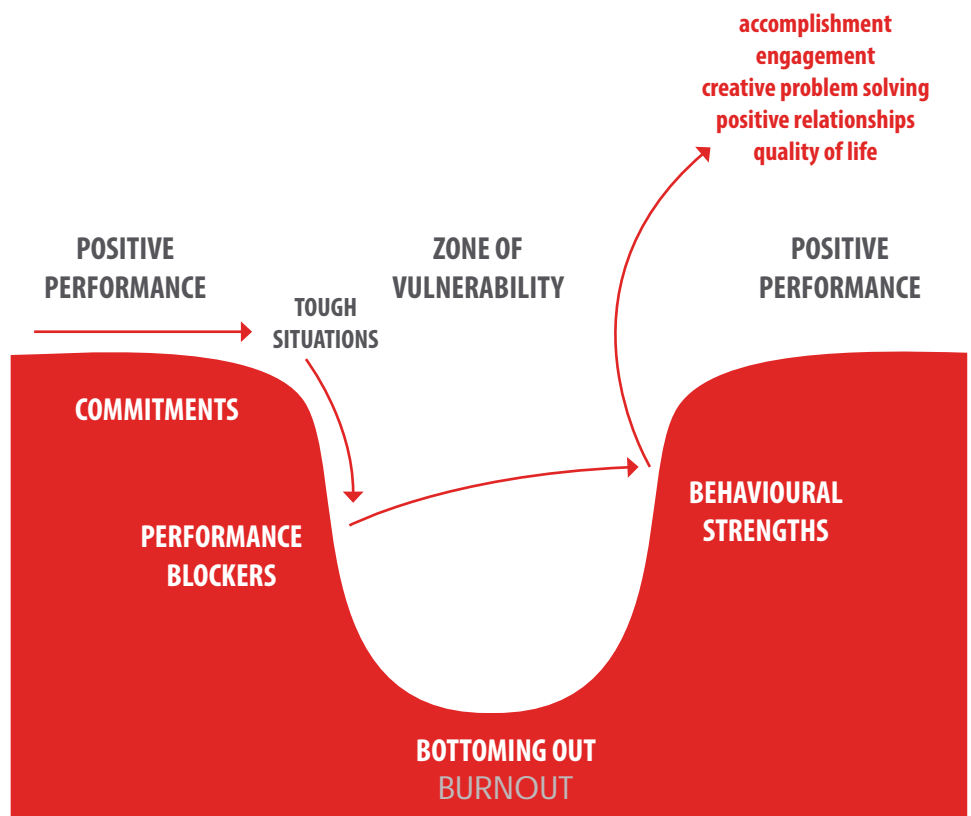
accomplishment
engagement
creative problem solving
positive relationships
quality of life

POSITIVE PERFORMANCE

ZONE OF VULNERABILITY

POSITIVE PERFORMANCE

TOUGH SITUATIONS

COMMITMENTS

PERFORMANCE BLOCKERS

BEHAVIOURAL STRENGTHS

BOTTOMING OUT
BURNOUT